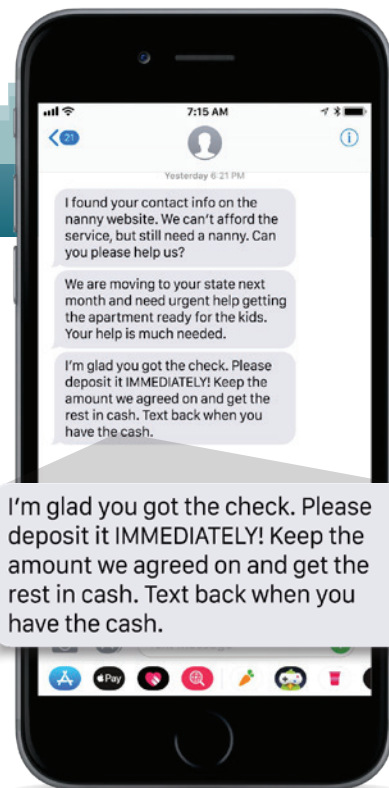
7:15 AM

21

Yesterday 6:21 PM

I found your contact info on the nanny website. We can't afford the service, but still need a nanny. Can you please help us?

We are moving to your state next month and need urgent help getting the apartment ready for the kids. Your help is much needed.

I'm glad you got the check. Please deposit it IMMEDIATELY! Keep the amount we agreed on and get the rest in cash. Text back when you have the cash.

I'm glad you got the check. Please deposit it IMMEDIATELY! Keep the amount we agreed on and get the rest in cash. Text back when you have the cash.

Pay